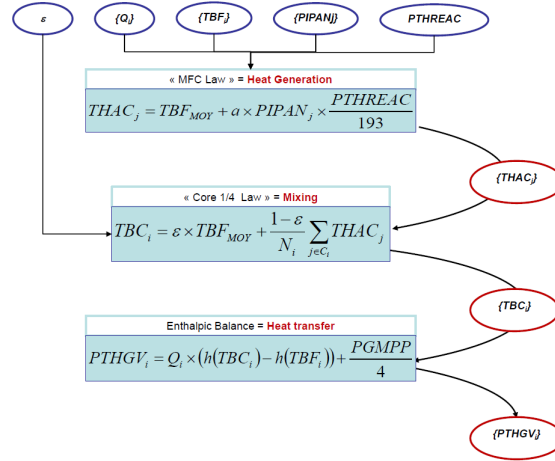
$\varepsilon$

$\{Q_i\}$

$\{TBF_i\}$

$\{PIPANj\}$

PTHREAC

« MFC Law » = Heat Generation

$THAC_j = TBF_{MOY} + a \times PIPAN_j \times \frac{PTHREAC}{193}$

$\{THAC_j\}$

« Core 1/4 Law » = Mixing

$TBC_i = \varepsilon \times TBF_{MOY} + \frac{1-\varepsilon}{N_i} \sum_{j \in C_i} THAC_j$

$\{TBC_i\}$

Enthalpic Balance = Heat transfer

$PTHGV_i = Q_i \times \left(h(TBC_i) - h(TBF_i)\right) + \frac{PGMPP}{4}$

$\{PTHGV_i\}$